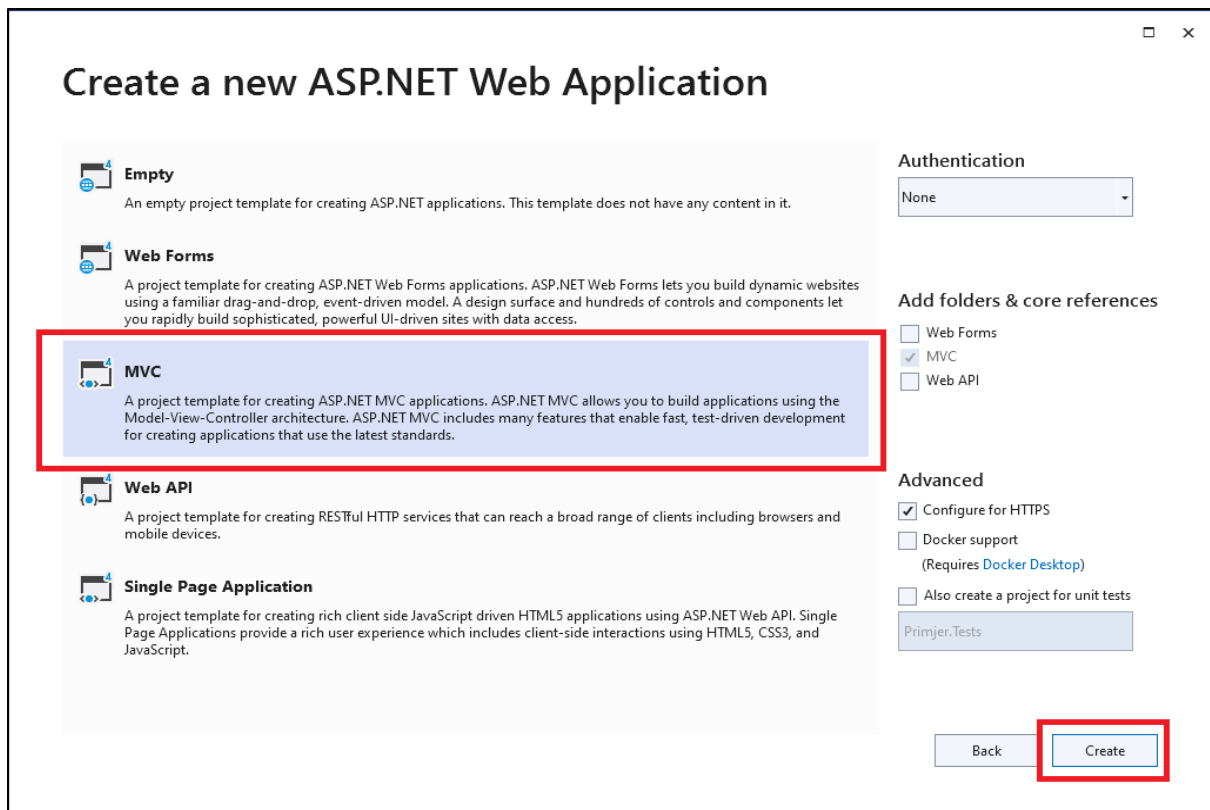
Create a new ASP.NET Web Application

Empty
An empty project template for creating ASP.NET applications. This template does not have any content in it.

Web Forms
A project template for creating ASP.NET Web Forms applications. ASP.NET Web Forms lets you build dynamic websites using a familiar drag-and-drop, event-driven model. A design surface and hundreds of controls and components let you rapidly build sophisticated, powerful UI-driven sites with data access.

MVC
A project template for creating ASP.NET MVC applications. ASP.NET MVC allows you to build applications using the Model-View-Controller architecture. ASP.NET MVC includes many features that enable fast, test-driven development for creating applications that use the latest standards.

Web API
A project template for creating RESTful HTTP services that can reach a broad range of clients including browsers and mobile devices.

Single Page Application
A project template for creating rich client side JavaScript driven HTML5 applications using ASP.NET Web API. Single Page Applications provide a rich user experience which includes client-side interactions using HTML5, CSS3, and JavaScript.

Authentication
None

Add folders & core references
Web Forms
MVC
Web API

Advanced
Configure for HTTPS
Docker support
(Requires Docker Desktop)
Also create a project for unit tests
Primjer.Tests

Back
Create